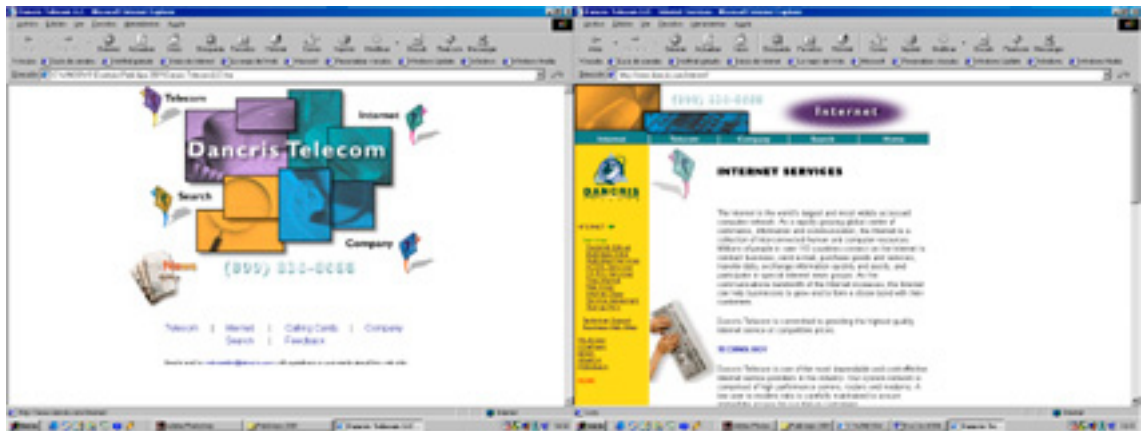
Telecom

Internet

Dancris Telecom

Search

Company

News

(999) 111-6666

Telecom | Internet | Calling Cards | Company
Search | Feedback

(999) 111-6666

Internet

Internet | Telecom | Company | Search | Home

DANCRIS

INTERNET SERVICES

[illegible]

Dancris Telecom is committed to providing the highest quality Internet service at competitive prices.

TECHNOLOGY

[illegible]